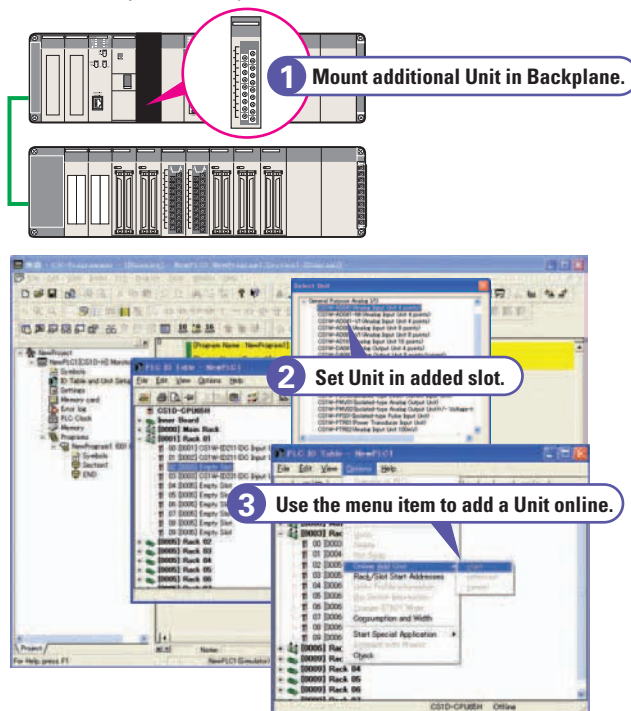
1 Mount additional Unit in Backplane.

2 Set Unit in added slot.

3 Use the menu item to add a Unit online.

Select Unit

General Purpose Analog I/O

PLC IO Table - NewPLC1

File Edit View Options Help

CS1D-CPU65H

Inner Board

[0000] Main Rack

[0001] Rack 01

[0005] Rack 02

[0005] Rack 03

[0005] Rack 04

[0005] Rack 05

[0005] Rack 06

NewProject

Symbols

IO Table and Unit Setup

Settings

Memory card

Error log

PLC Clock

Memory

Programs

Symbols

Section1

END

[Program Name : NewProgram1]

Project

For Help, press F1

Name

NewPLC1(Simulator)

PLC IO Table - NewPLC1

File Edit View Options Help

[0003] Rack

Online Add Unit

Rack/Slot Start Addresses

Consumption and Width

Start Special Application

Check

[0009] Rack

[0009] Rack

[0009] Rack 04

[0009] Rack 05

[0009] Rack 06

CS1D-CPU65H Offline